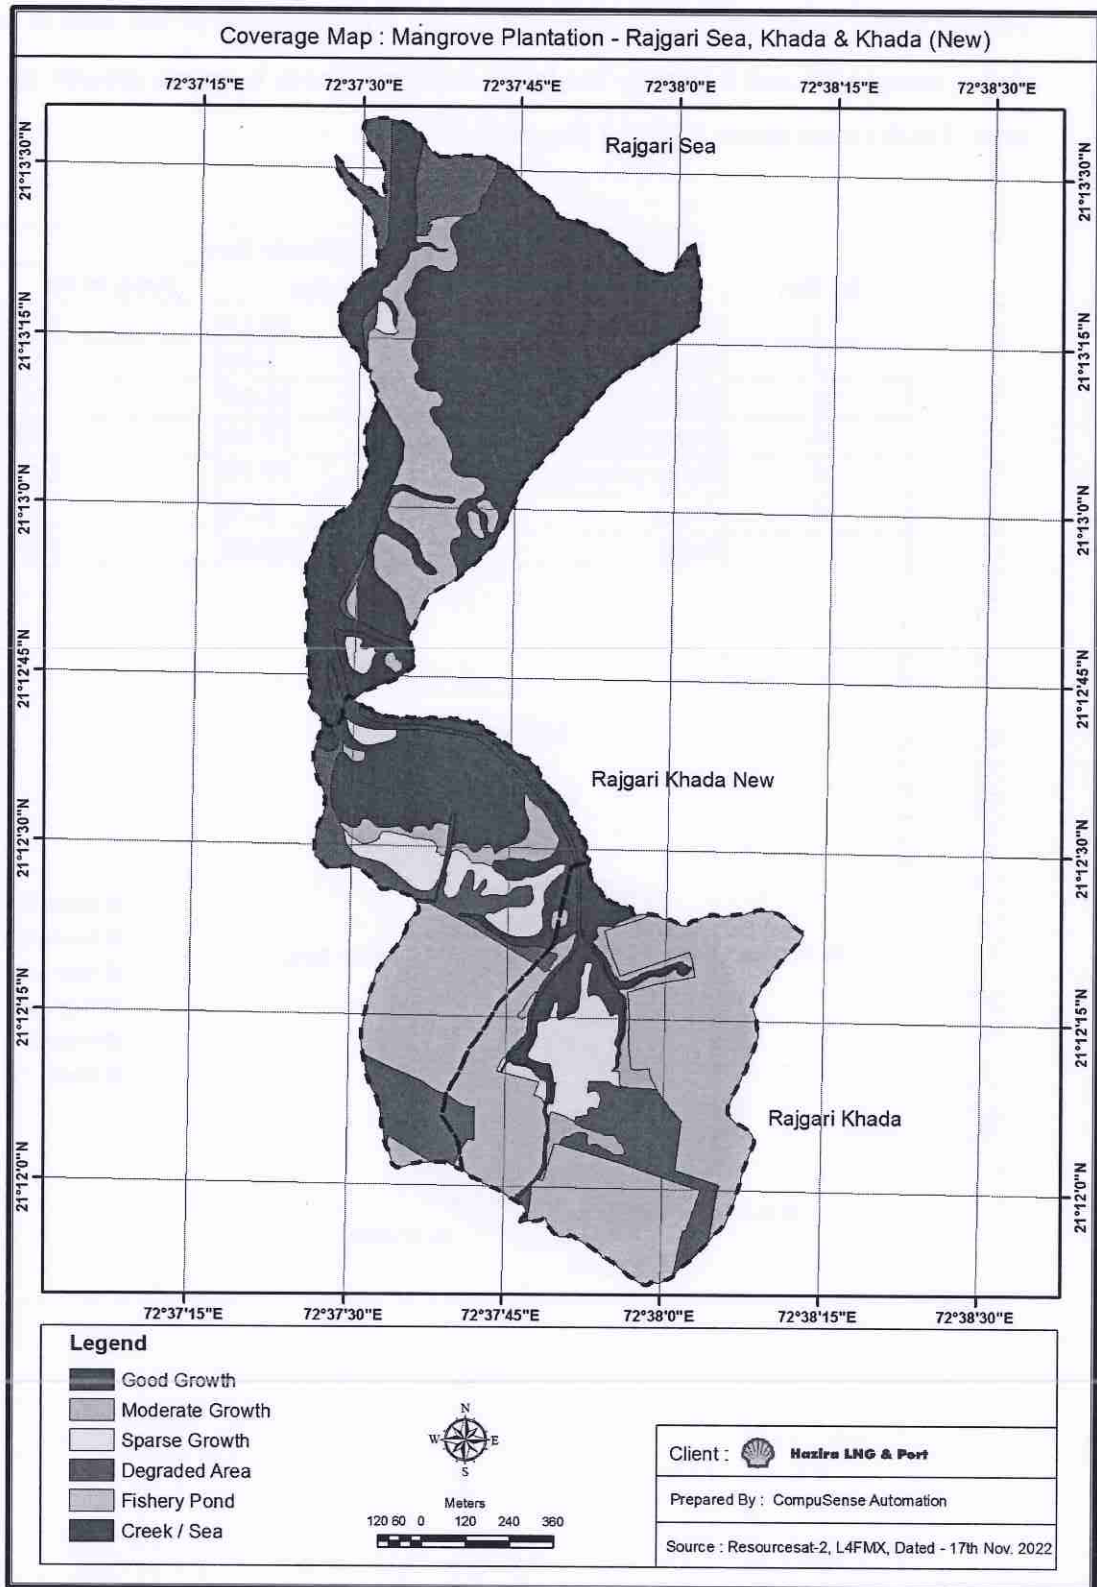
Coverage Map : Mangrove Plantation - Rajgari Sea, Khada & Khada (New)

72°37'15"E 72°37'30"E 72°37'45"E 72°38'0"E 72°38'15"E 72°38'30"E

21°13'30"N 21°13'15"N 21°13'0"N 21°12'45"N 21°12'30"N 21°12'15"N 21°12'0"N

Rajgari Sea

Rajgari Khada New

Rajgari Khada

21°13'30"N 21°13'15"N 21°13'0"N 21°12'45"N 21°12'30"N 21°12'15"N 21°12'0"N

72°37'15"E 72°37'30"E 72°37'45"E 72°38'0"E 72°38'15"E 72°38'30"E

Legend
Good Growth
Moderate Growth
Sparse Growth
Degraded Area
Fishery Pond
Creek / Sea

N
W E
S

Meters
120 60 0 120 240 360

Client : Hazira LNG & Port

Prepared By : CompuSense Automation

Source : Resourcesat-2, L4FMX, Dated - 17th Nov. 2022